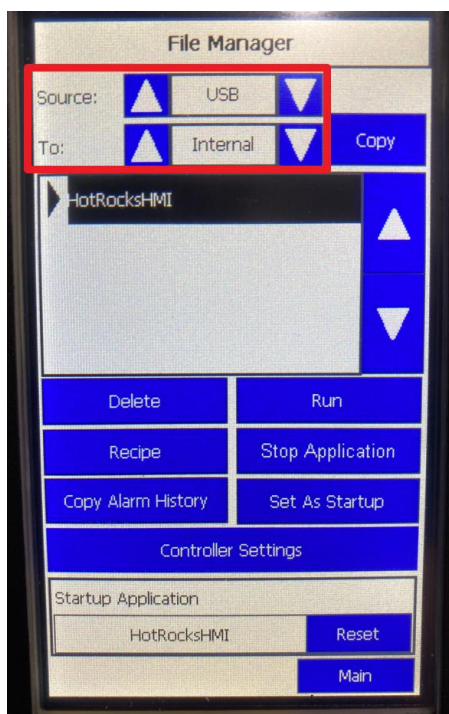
File Manager

Source: USB

To: Internal

Copy

HotRocksHMI

Delete

Run

Recipe

Stop Application

Copy Alarm History

Set As Startup

Controller Settings

Startup Application

HotRocksHMI

Reset

Main